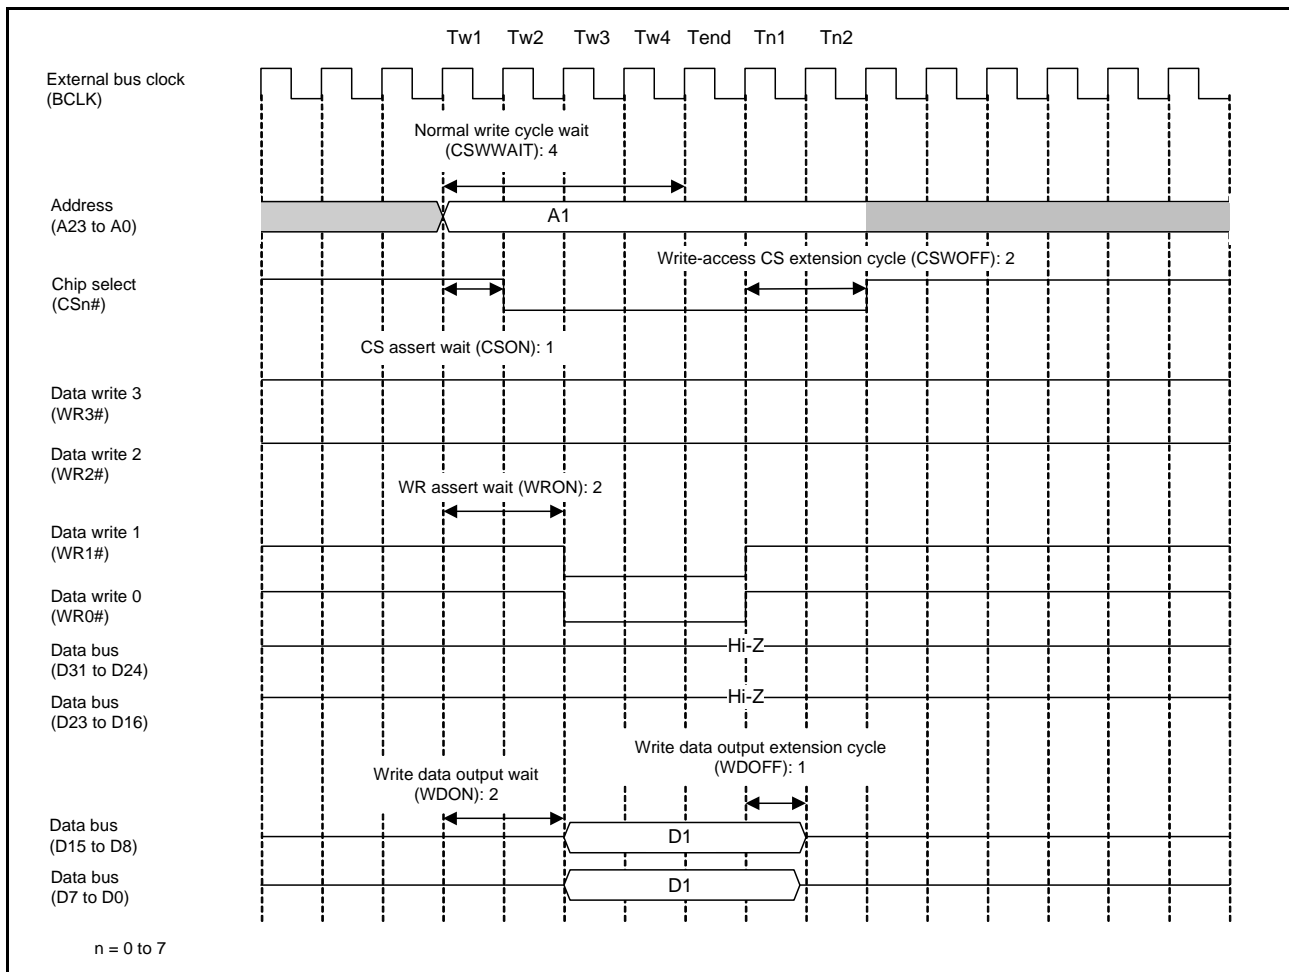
Tw1 Tw2 Tw3 Tw4 Tend Tn1 Tn2

External bus clock (BCLK)

Normal write cycle wait (CSWWAIT): 4

Address (A23 to A0)

A1

Write-access CS extension cycle (CSWOFF): 2

Chip select (CSn#)

CS assert wait (CSON): 1

Data write 3 (WR3#)

Data write 2 (WR2#)

WR assert wait (WRON): 2

Data write 1 (WR1#)

Data write 0 (WR0#)

Data bus (D31 to D24)

Hi-Z

Data bus (D23 to D16)

Hi-Z

Write data output extension cycle (WDOFF): 1

Write data output wait (WDON): 2

Data bus (D15 to D8)

D1

Data bus (D7 to D0)

D1

n = 0 to 7